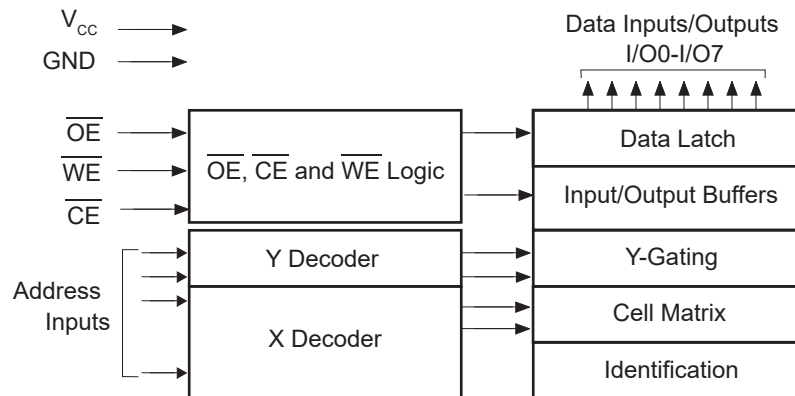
$V_{CC}$

GND

$\overline{OE}$

$\overline{WE}$

$\overline{CE}$

Address Inputs

$\overline{OE}$, $\overline{CE}$ and $\overline{WE}$ Logic

Y Decoder

X Decoder

Data Inputs/Outputs I/O0-I/O7

Data Latch

Input/Output Buffers

Y-Gating

Cell Matrix

Identification